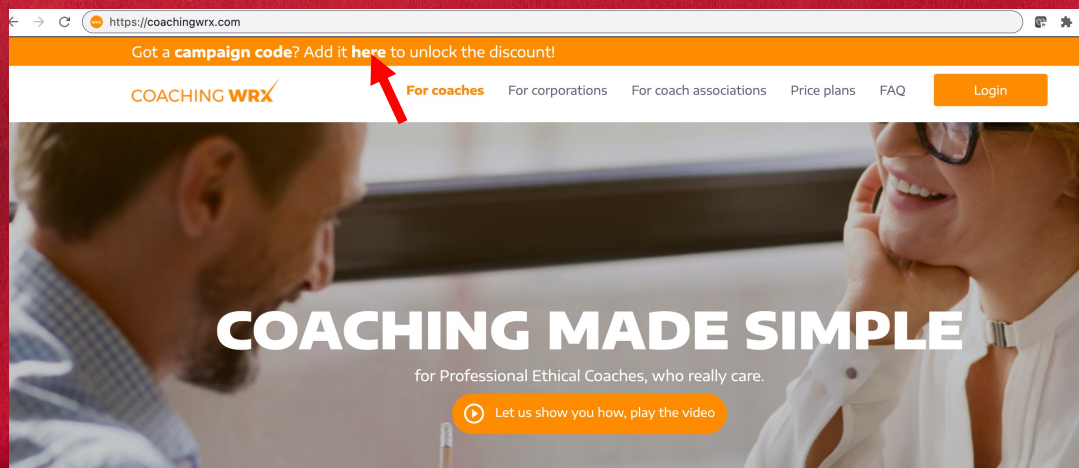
https://coachingwrx.com

Got a **campaign code**? Add it **here** to unlock the discount!

COACHING WRX

For coaches For corporations For coach associations Price plans FAQ Login

COACHING MADE SIMPLE

for Professional Ethical Coaches, who really care.

Let us show you how, play the video